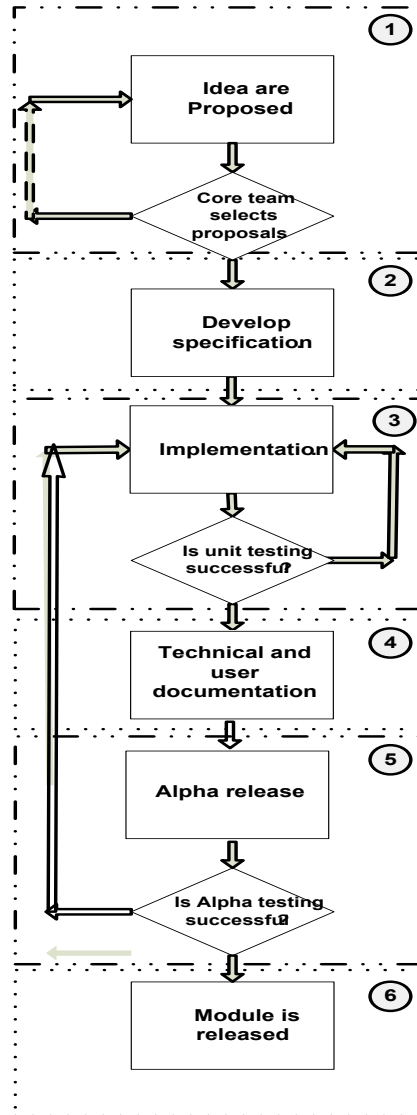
1

Idea are Proposed

Core team selects proposals

2

Develop specification

3

Implementation

Is unit testing successful?

4

Technical and user documentation

5

Alpha release

Is Alpha testing successful?

6

Module is released